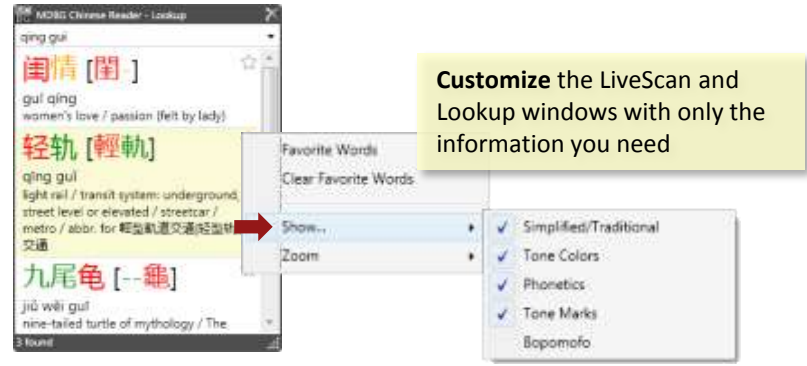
MDBG Chinese Reader - Lookup

qing gui

闺情 [閨 ]

guī qíng
women's love / passion (felt by lady)

轻轨 [輕軌]

qīng guǐ
light rail / transit system: underground, street level or elevated / streetcar / metro / abbr. for 輕型軌道交通|轻型轨道交通

九尾龟 [--龜]

jiǔ wěi guī
nine-tailed turtle of mythology / The

3 found

**Customize** the LiveScan and Lookup windows with only the information you need

Favorite Words
Clear Favorite Words
Show...
Zoom

Simplified/Traditional
Tone Colors
Phonetics
Tone Marks
Bopomofo